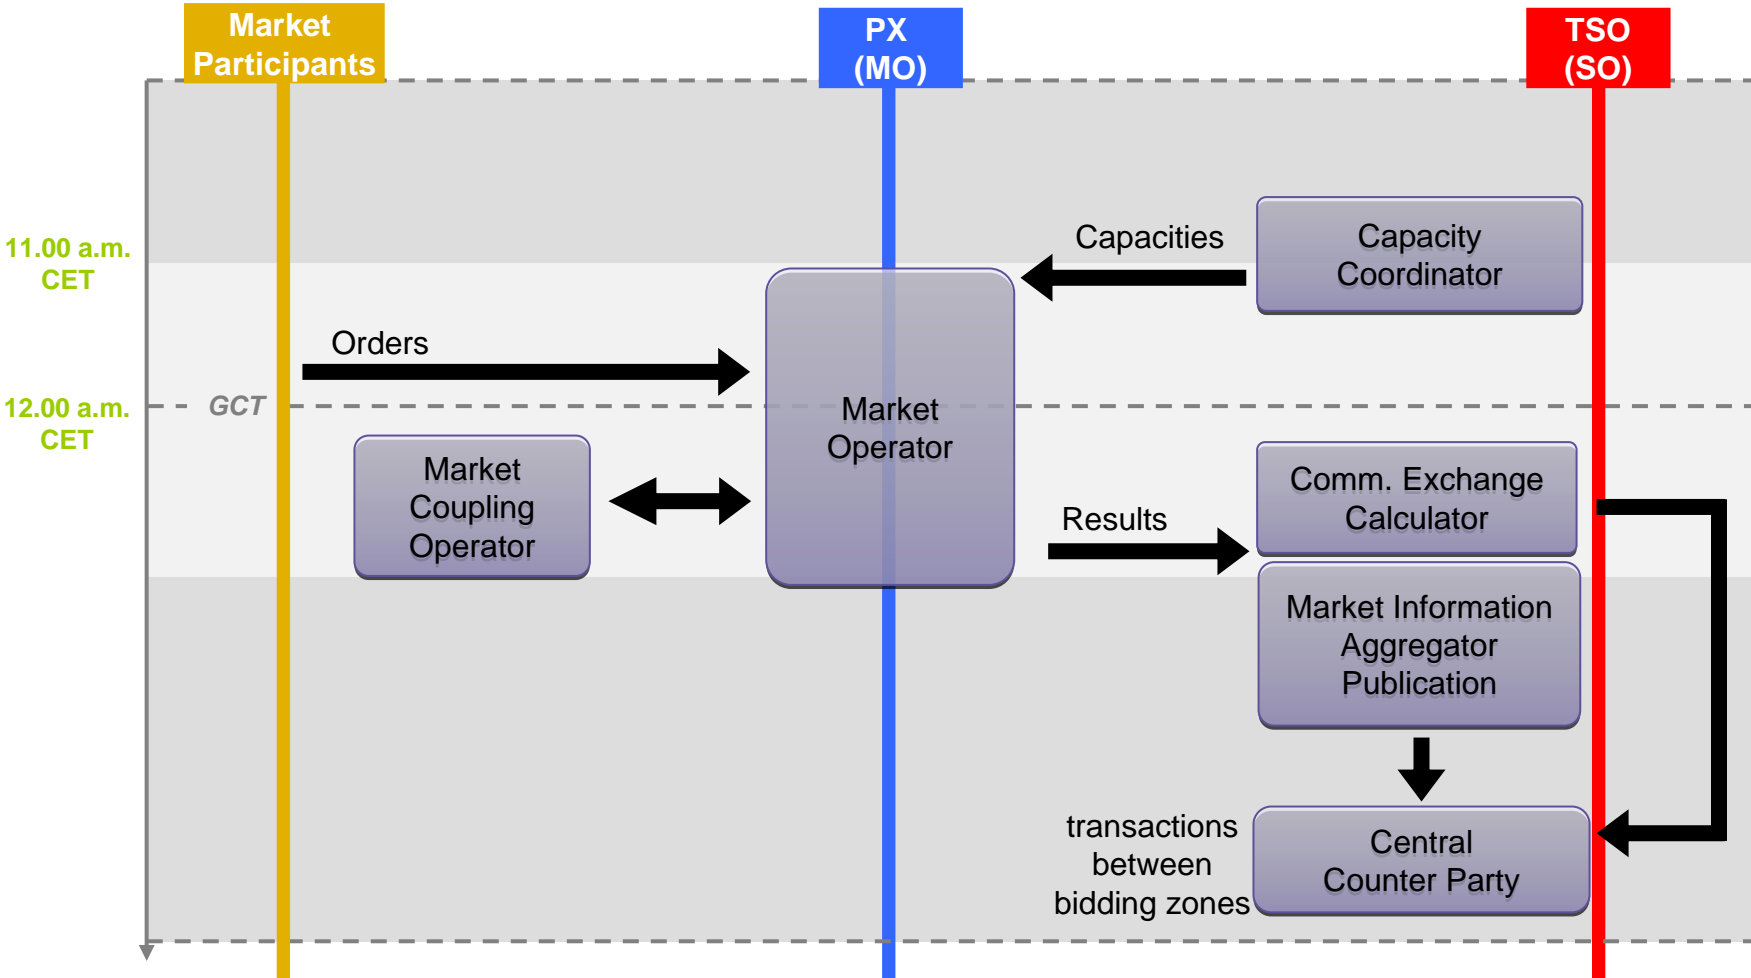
Market Participants

PX (MO)

TSO (SO)

11.00 a.m. CET

12.00 a.m. CET

GCT

Capacities

Capacity Coordinator

Orders

Market Operator

Market Coupling Operator

Results

Comm. Exchange Calculator

Market Information Aggregator Publication

transactions between bidding zones

Central Counter Party